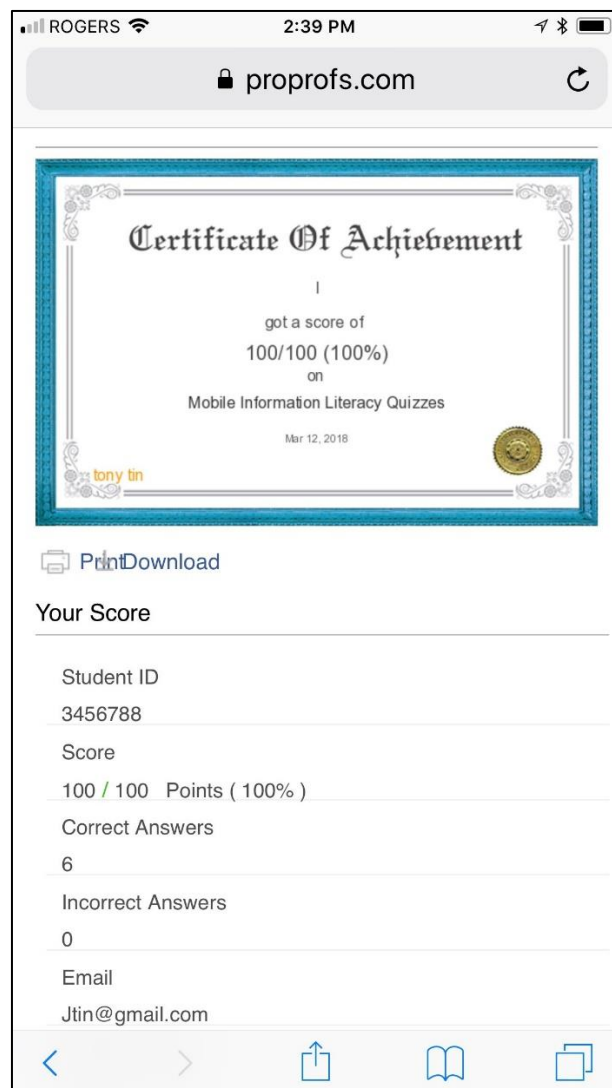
ROGERS 2:39 PM

proprofs.com

Certificate Of Achievement

I

got a score of

100/100 (100%)

on

Mobile Information Literacy Quizzes

Mar 12, 2018

tony tin

PrintDownload

Your Score

Student ID

3456788

Score

100 / 100 Points ( 100% )

Correct Answers

6

Incorrect Answers

0

Email

Jtin@gmail.com